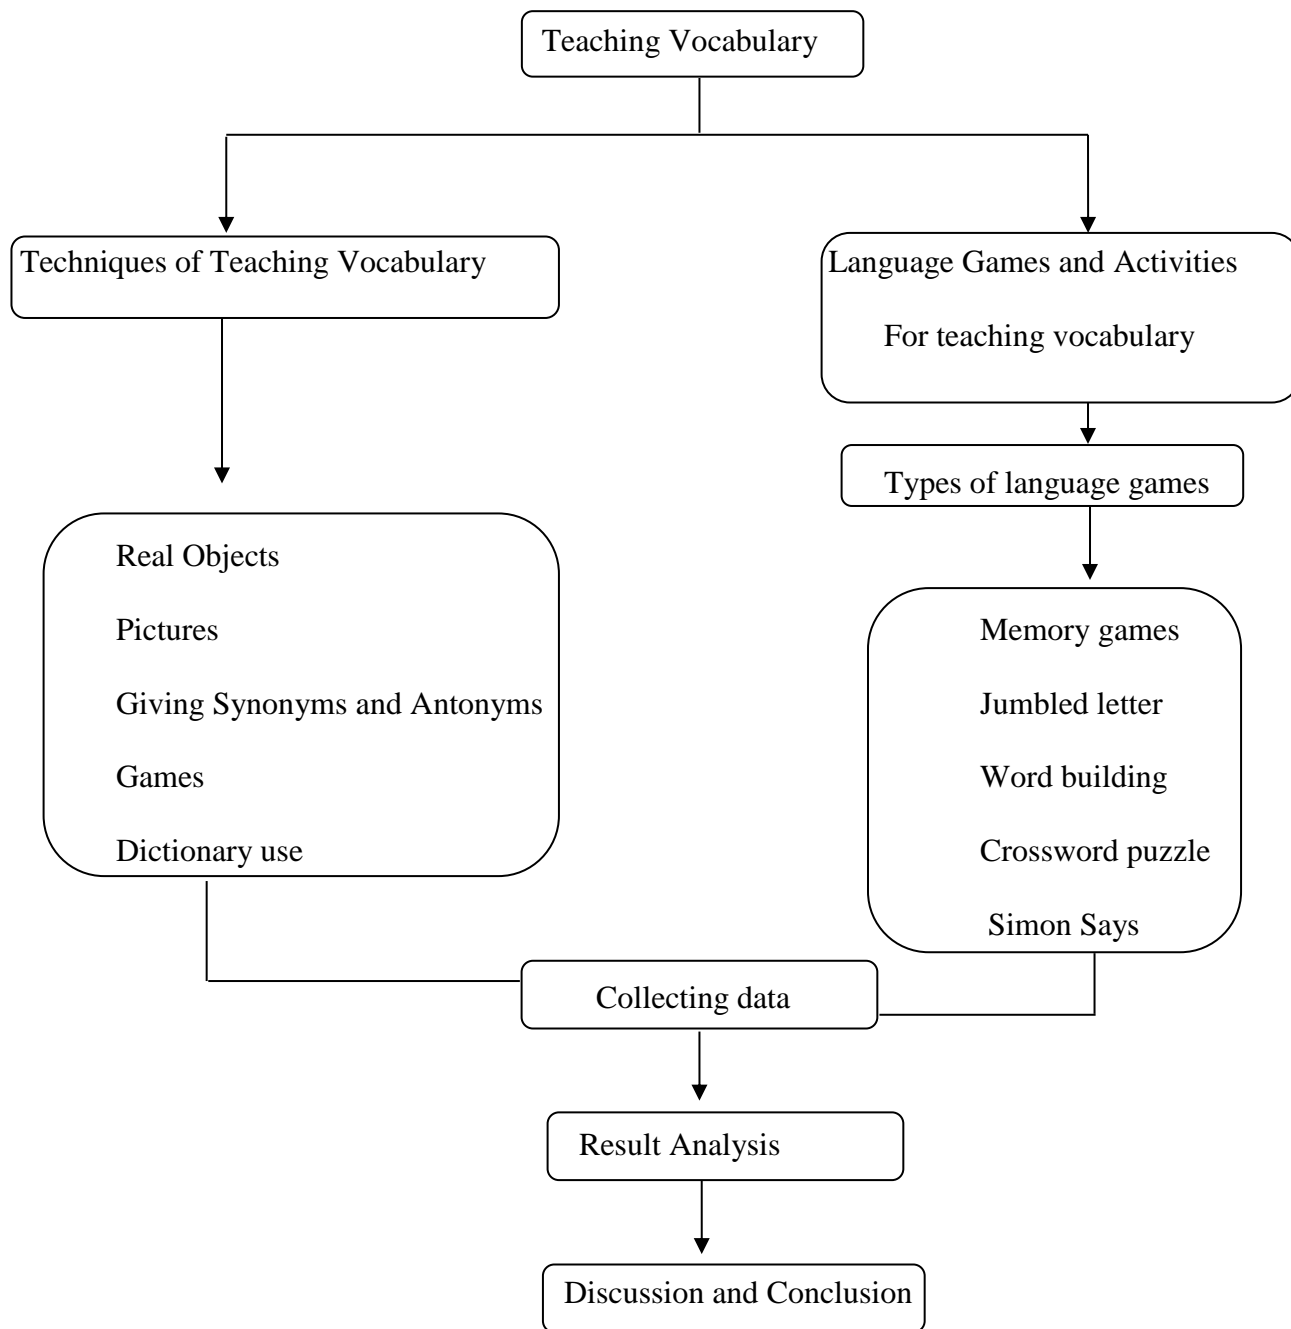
Teaching Vocabulary

Techniques of Teaching Vocabulary

Language Games and Activities

For teaching vocabulary

Types of language games

Real Objects

Pictures

Giving Synonyms and Antonyms

Games

Dictionary use

Memory games

Jumbled letter

Word building

Crossword puzzle

Simon Says

Collecting data

Result Analysis

Discussion and Conclusion